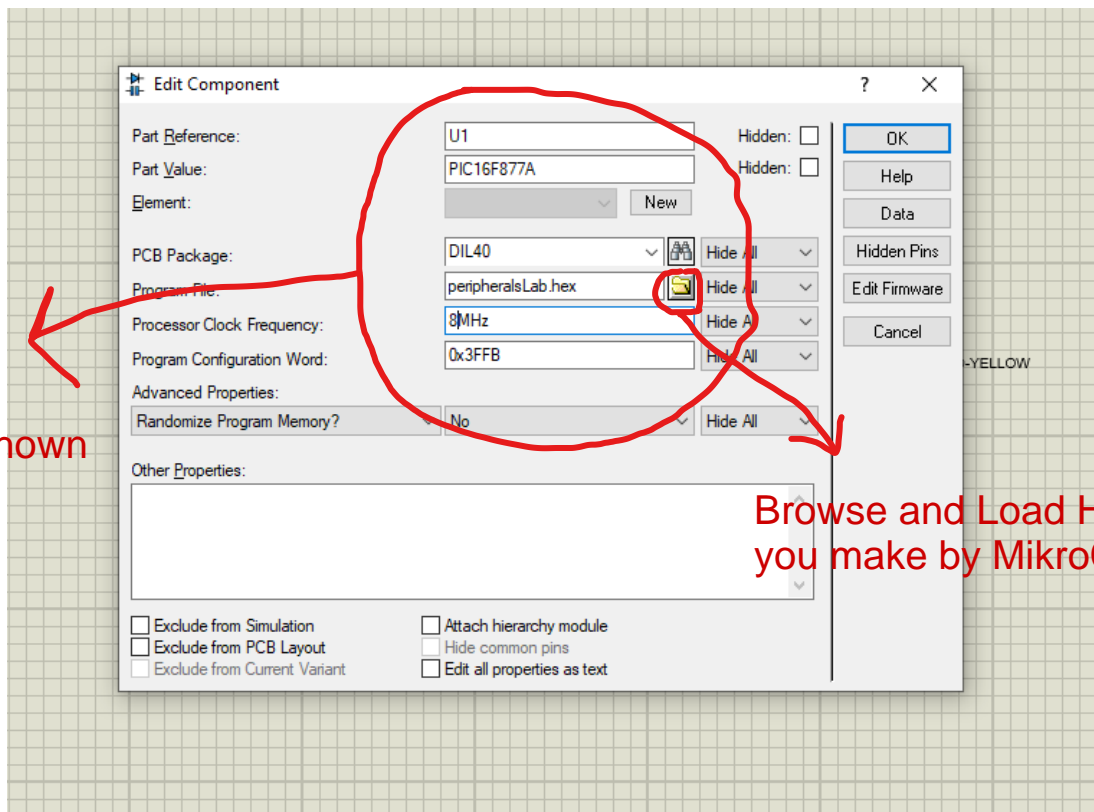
Edit Component

?

Part Reference: U1 Hidden:

Part Value: PIC16F877A Hidden:

Element: New

PCB Package: DIL40 Hide All

Program File: peripheralsLab.hex Hide All

Processor Clock Frequency: 8MHz Hide All

Program Configuration Word: 0x3FFB Hide All

Advanced Properties:

Randomize Program Memory? No Hide All

Other Properties:

Exclude from Simulation
Exclude from PCB Layout
Exclude from Current Variant
Attach hierarchy module
Hide common pins
Edit all properties as text

OK
Help
Data
Hidden Pins
Edit Firmware
Cancel

-YELLOW

nown

Browse and Load H
you make by Mikro